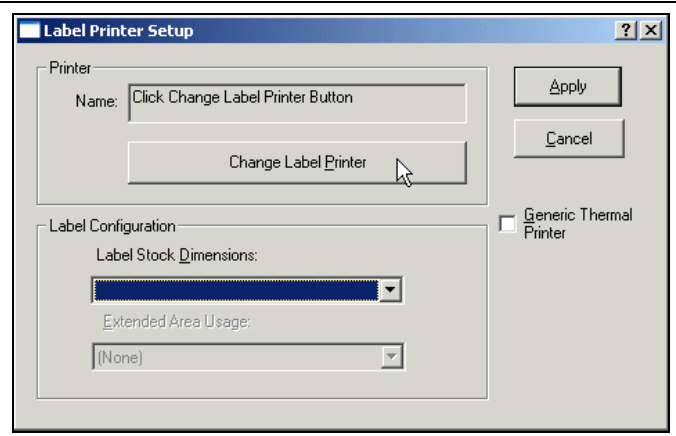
Label Printer Setup

? X

Printer

Name: Click Change Label Printer Button

Change Label Printer

Apply

Cancel

Generic Thermal Printer

Label Configuration

Label Stock Dimensions:

Extended Area Usage:

(None)